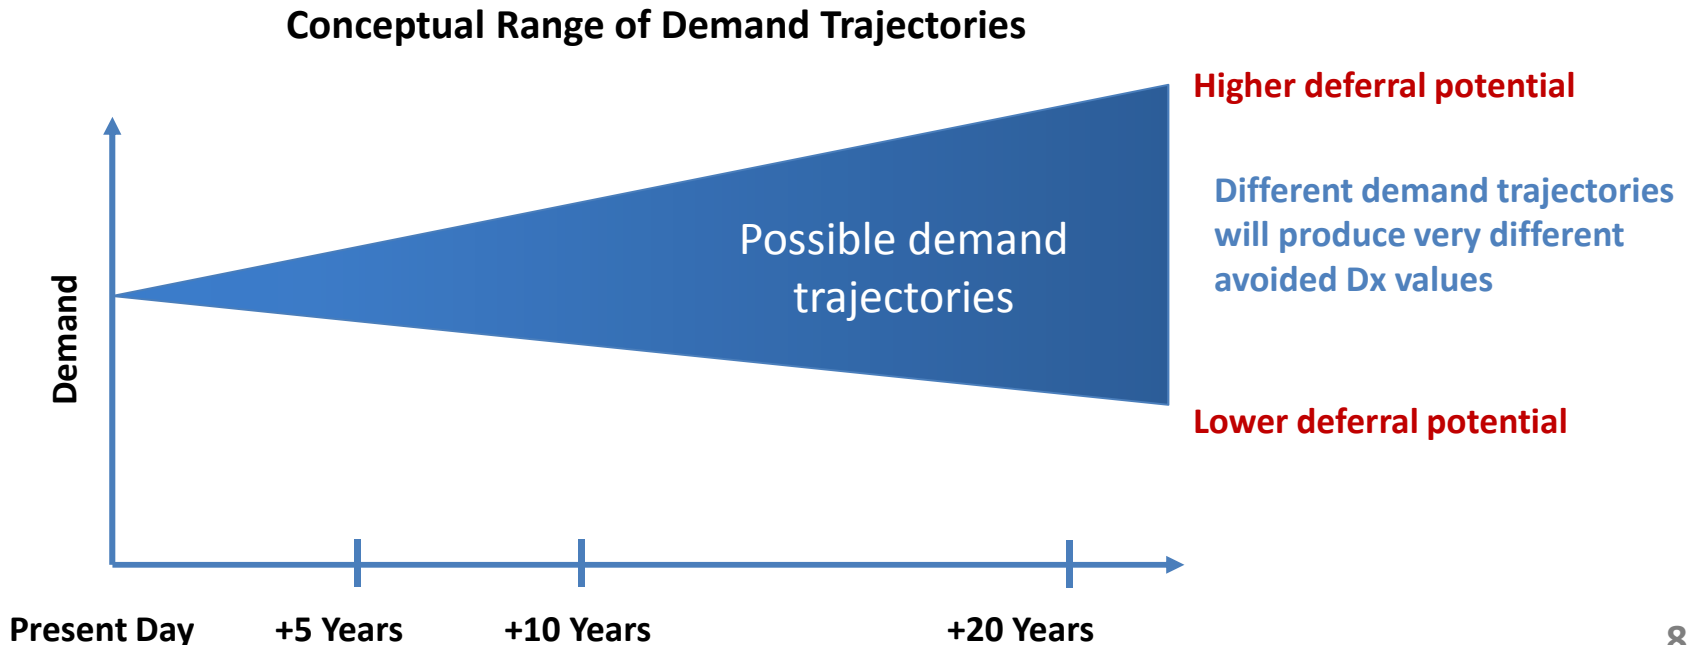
Conceptual Range of Demand Trajectories

Higher deferral potential

Demand

Possible demand trajectories

Different demand trajectories will produce very different avoided Dx values

Lower deferral potential

Present Day

+5 Years

+10 Years

+20 Years

8